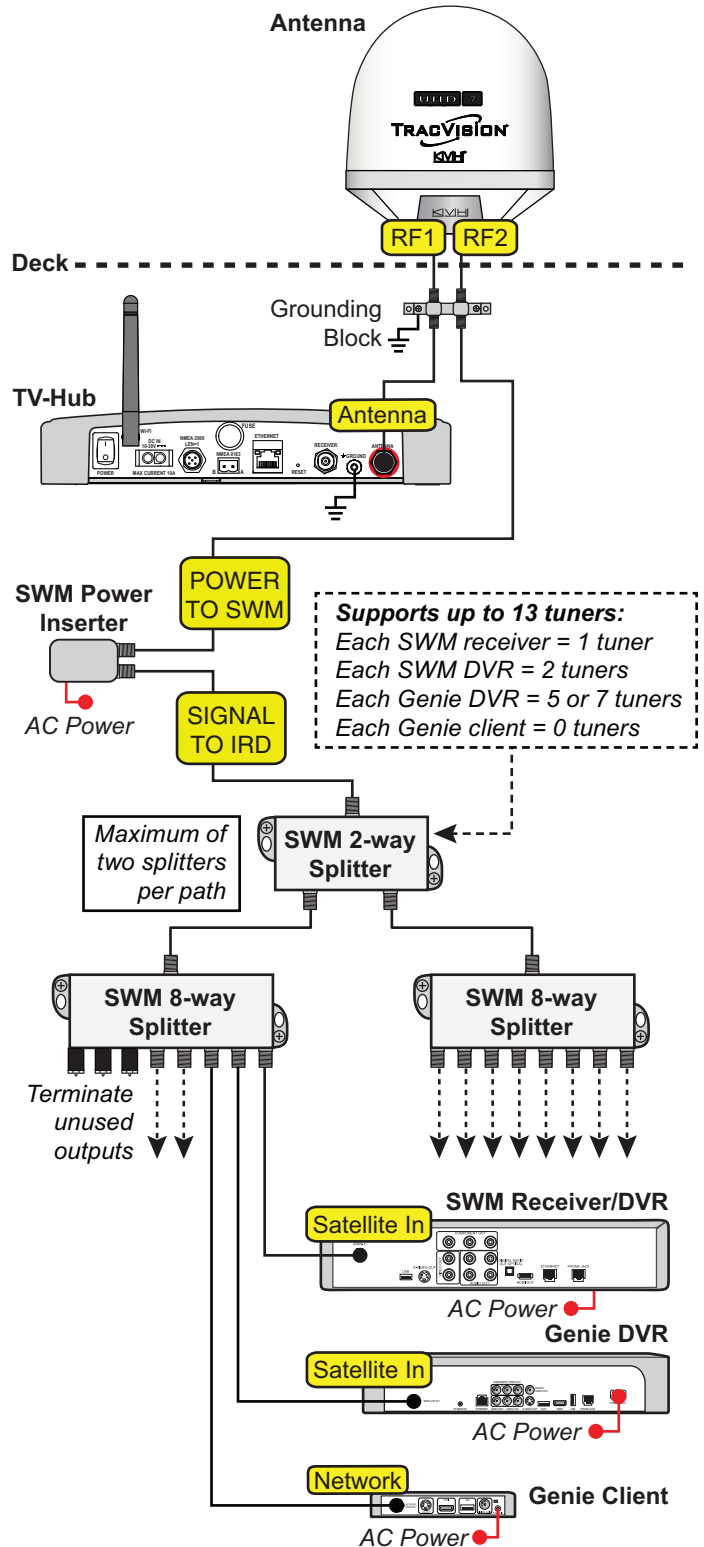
Antenna

UHD 7

TRACVISION

KVH

KVH

RF1 RF2

Deck

Grounding Block

TV-Hub

WI-FI

POWER

DC IN 10-30V MAX CURRENT 10A

NMEA 2000 LEN=1

FUSE

NMEA 0183 B A

ETHERNET

RESET

RECEIVER

GROUND

ANTENNA

Antenna

POWER TO SWM

SWM Power Inserter

AC Power

SIGNAL TO IRD

Supports up to 13 tuners:
Each SWM receiver = 1 tuner
Each SWM DVR = 2 tuners
Each Genie DVR = 5 or 7 tuners
Each Genie client = 0 tuners

Maximum of two splitters per path

SWM 2-way Splitter

SWM 8-way Splitter

SWM 8-way Splitter

Terminate unused outputs

SWM Receiver/DVR

Satellite In

AC Power

Genie DVR

Satellite In

AC Power

Network

Genie Client

AC Power